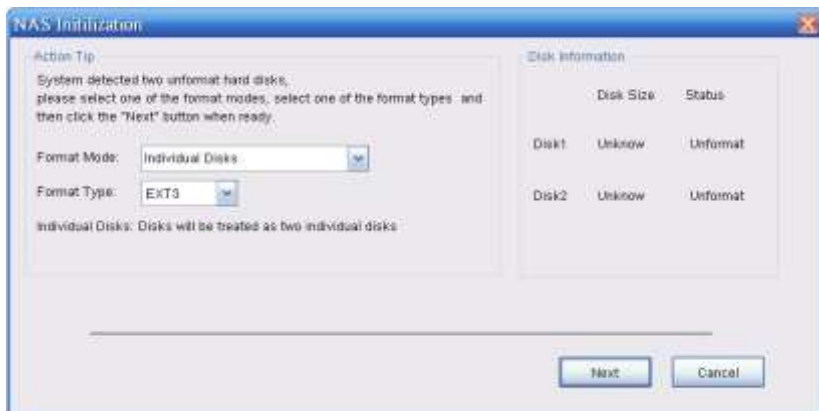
NAS Initilization

Action Tip

System detected two unformat hard disks, please select one of the format modes, select one of the format types and then click the "Next" button when ready.

Format Mode: Individual Disks

Format Type: EXT3

Individual Disks: Disks will be treated as two individual disks

Disk Information

| | Disk Size | Status |
|---|---|---|
| Disk1 | Unknow | Unformat |
| Disk2 | Unknow | Unformat |

Next

Cancel